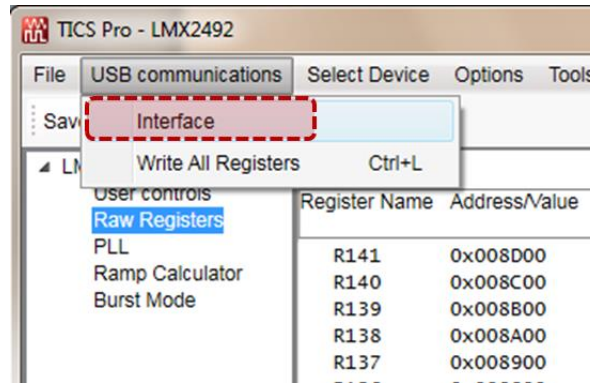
TICS Pro - LMX2492

File USB communications Select Device Options Tools

Sav

Interface

Write All Registers Ctrl+L

LM

User controls
Raw Registers
PLL
Ramp Calculator
Burst Mode

| Register Name | Address/Value |
|---|---|
| R141 | 0x008D00 |
| R140 | 0x008C00 |
| R139 | 0x008B00 |
| R138 | 0x008A00 |
| R137 | 0x008900 |